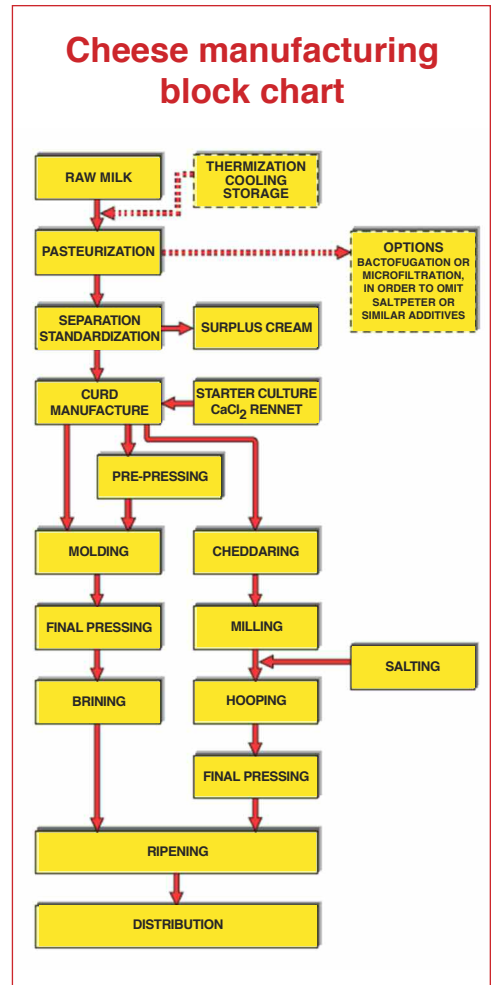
Cheese manufacturing block chart

RAW MILK

THERMIZATION COOLING STORAGE

PASTEURIZATION

OPTIONS
BACTOFUGATION OR MICROFILTRATION, IN ORDER TO OMIT SALTPETER OR SIMILAR ADDITIVES

SEPARATION STANDARDIZATION

SURPLUS CREAM

CURD MANUFACTURE

STARTER CULTURE $CaCl_2$ RENNET

PRE-PRESSING

MOLDING

CHEDDARING

FINAL PRESSING

MILLING

SALTING

BRINING

HOOPING

FINAL PRESSING

RIPENING

DISTRIBUTION